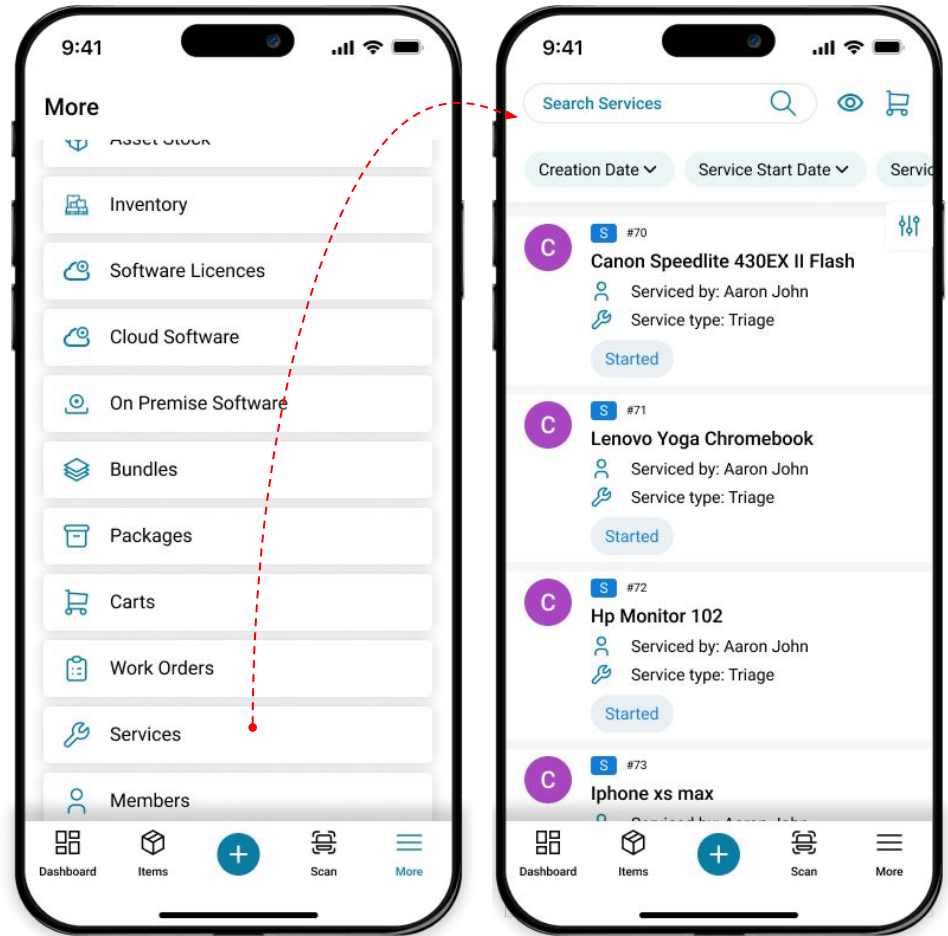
9:41

More

Asset Stock

Inventory

Software Licences

Cloud Software

On Premise Software

Bundles

Packages

Carts

Work Orders

Services

Members

Dashboard
Items
+
Scan
More

9:41

Search Services

Creation Date
Service Start Date
Servi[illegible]

C
S #70
Canon Speedlite 430EX II Flash
Serviced by: Aaron John
Service type: Triage
Started

C
S #71
Lenovo Yoga Chromebook
Serviced by: Aaron John
Service type: Triage
Started

C
S #72
Hp Monitor 102
Serviced by: Aaron John
Service type: Triage
Started

C
S #73
Iphone xs max
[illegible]

Dashboard
Items
+
Scan
More